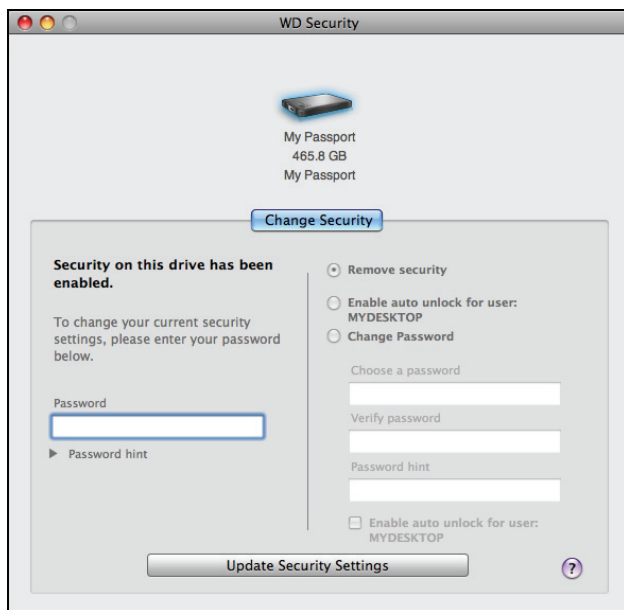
WD Security

My Passport
465.8 GB
My Passport

Change Security

Security on this drive has been enabled.

To change your current security settings, please enter your password below.

Password

Password hint

Remove security

Enable auto unlock for user: MYDESKTOP

Change Password

Choose a password

Verify password

Password hint

Enable auto unlock for user: MYDESKTOP

Update Security Settings

?